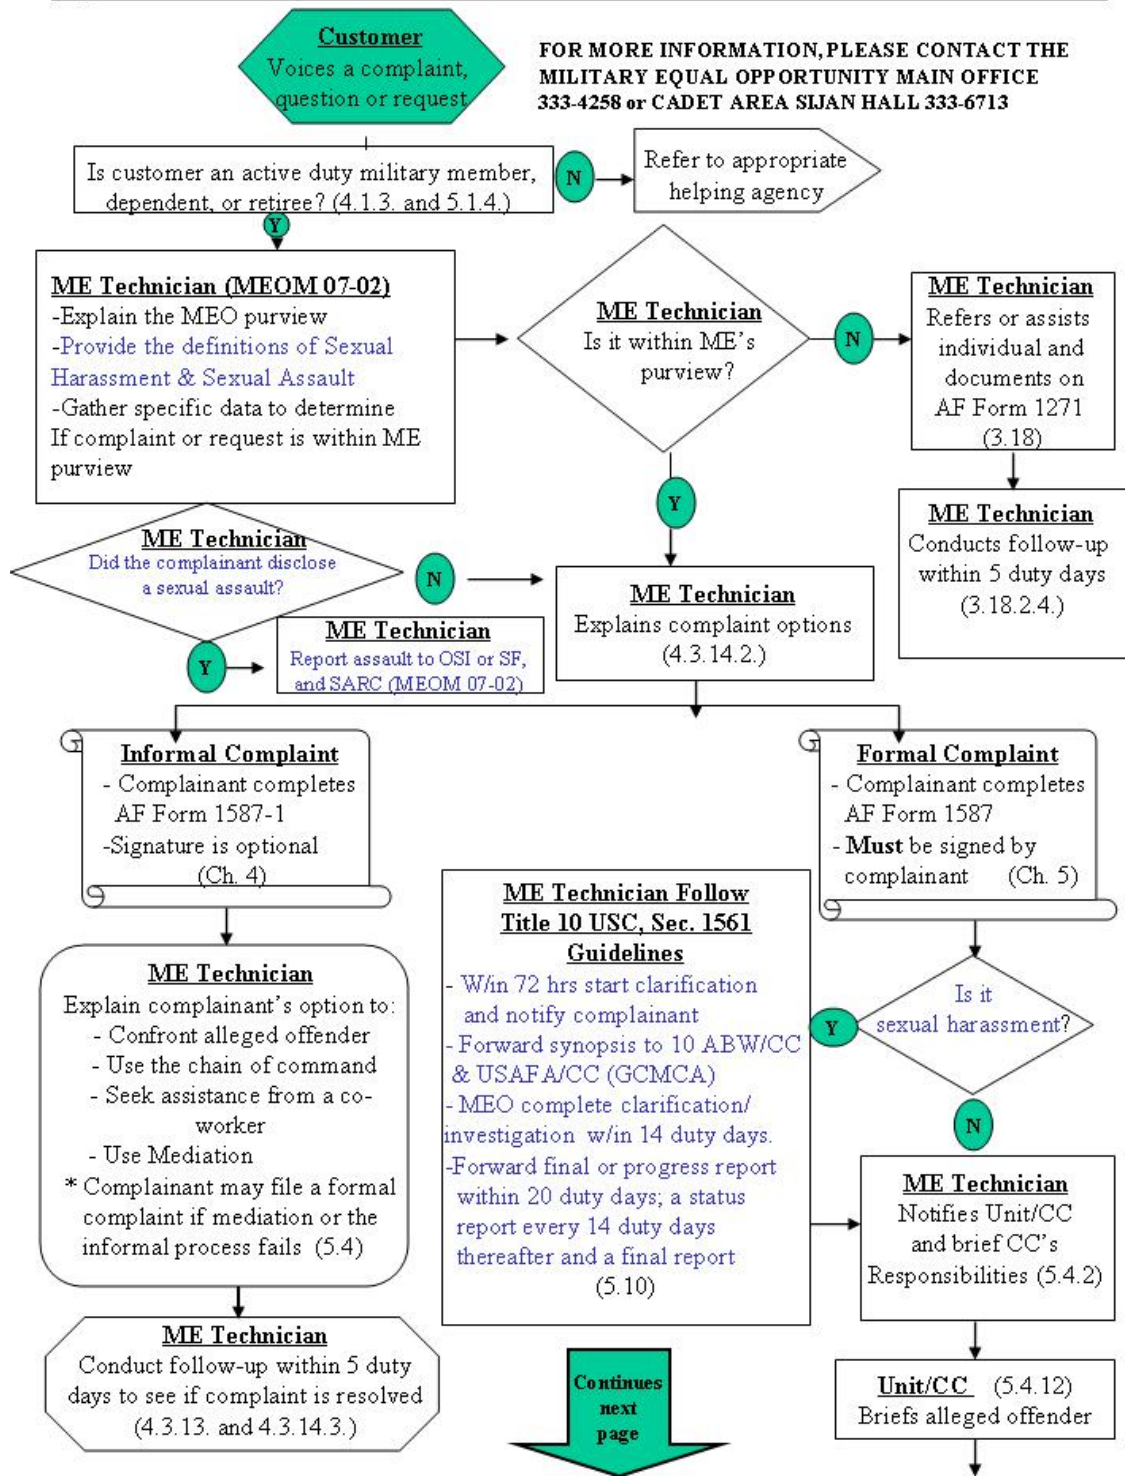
Customer
Voices a complaint, question or request

FOR MORE INFORMATION, PLEASE CONTACT THE MILITARY EQUAL OPPORTUNITY MAIN OFFICE 333-4258 or CADET AREA SIJAN HALL 333-6713

Is customer an active duty military member, dependent, or retiree? (4.1.3. and 5.1.4.)

N

Refer to appropriate helping agency

Y

ME Technician (MEOM 07-02)
-Explain the MEO purview
-Provide the definitions of Sexual Harassment & Sexual Assault
-Gather specific data to determine If complaint or request is within ME purview

ME Technician
Is it within ME's purview?

N

ME Technician
Refers or assists individual and documents on AF Form 1271 (3.18)

ME Technician
Conducts follow-up within 5 duty days (3.18.2.4.)

Y

ME Technician
Did the complainant disclose a sexual assault?

N

ME Technician
Explains complaint options (4.3.14.2.)

Y

ME Technician
Report assault to OSI or SF, and SARC (MEOM 07-02)

Informal Complaint
- Complainant completes AF Form 1587-1
-Signature is optional (Ch. 4)

Formal Complaint
- Complainant completes AF Form 1587
- Must be signed by complainant (Ch. 5)

ME Technician Follow Title 10 USC, Sec. 1561 Guidelines
- W/in 72 hrs start clarification and notify complainant
- Forward synopsis to 10 ABW/CC & USAFA/CC (GCMCA)
- MEO complete clarification/ investigation w/in 14 duty days.
-Forward final or progress report within 20 duty days; a status report every 14 duty days thereafter and a final report (5.10)

Is it sexual harassment?

Y

N

ME Technician
Explain complainant's option to:
- Confront alleged offender
- Use the chain of command
- Seek assistance from a co-worker
- Use Mediation
* Complainant may file a formal complaint if mediation or the informal process fails (5.4)

ME Technician
Notifies Unit/CC and brief CC's Responsibilities (5.4.2)

ME Technician
Conduct follow-up within 5 duty days to see if complaint is resolved (4.3.13. and 4.3.14.3.)

Continues next page

Unit/CC (5.4.12)
Briefs alleged offender